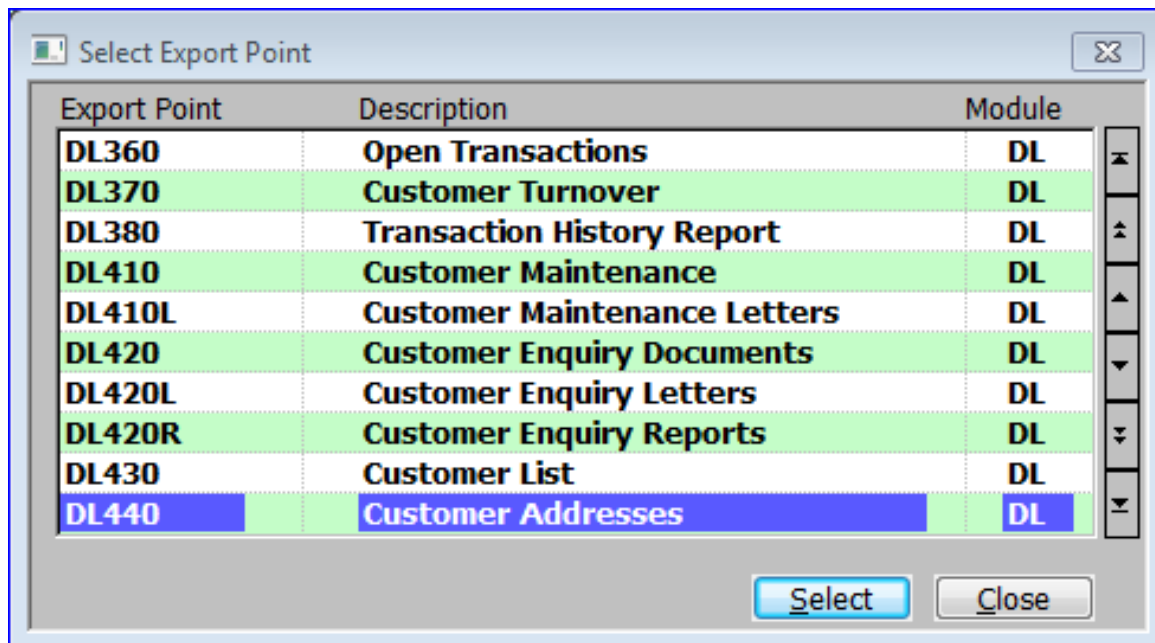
Select Export Point

| Export Point | Description | Module |
|---|---|---|
| DL360 | Open Transactions | DL |
| DL370 | Customer Turnover | DL |
| DL380 | Transaction History Report | DL |
| DL410 | Customer Maintenance | DL |
| DL410L | Customer Maintenance Letters | DL |
| DL420 | Customer Enquiry Documents | DL |
| DL420L | Customer Enquiry Letters | DL |
| DL420R | Customer Enquiry Reports | DL |
| DL430 | Customer List | DL |
| DL440 | Customer Addresses | DL |

Select
Close